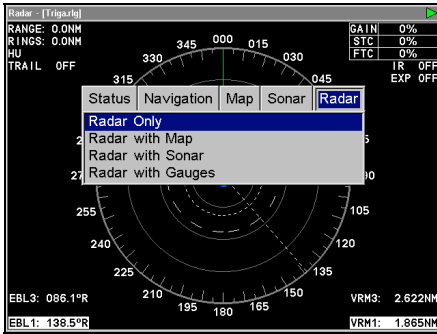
Radar - [Triga.rlg]

RANGE: 0.0NM
RINGS: 0.0NM
HU
TRAIL OFF

| GAIN | 0% |
|---|---|
| STC | 0% |
| FTC | 0% |

IR OFF
EXP OFF

345 000 015
330 030
315 045
2 5
27 90
255 105
240 120
225 135
210 150
195 180 165

Status Navigation Map Sonar Radar

Radar Only
Radar with Map
Radar with Sonar
Radar with Gauges

EBL3: 086.1°R
EBL1: 138.5°R
VRM3: 2.622NM
VRM1: 1.865NM